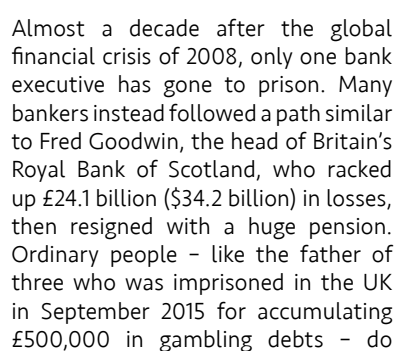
Almost a decade after the global financial crisis of 2008, only one bank executive has gone to prison. Many bankers instead followed a path similar to Fred Goodwin, the head of Britain's Royal Bank of Scotland, who racked up £24.1 billion ($34.2 billion) in losses, then resigned with a huge pension. Ordinary people – like the father of three who was imprisoned in the UK in September 2015 for accumulating £500,000 in gambling debts – do